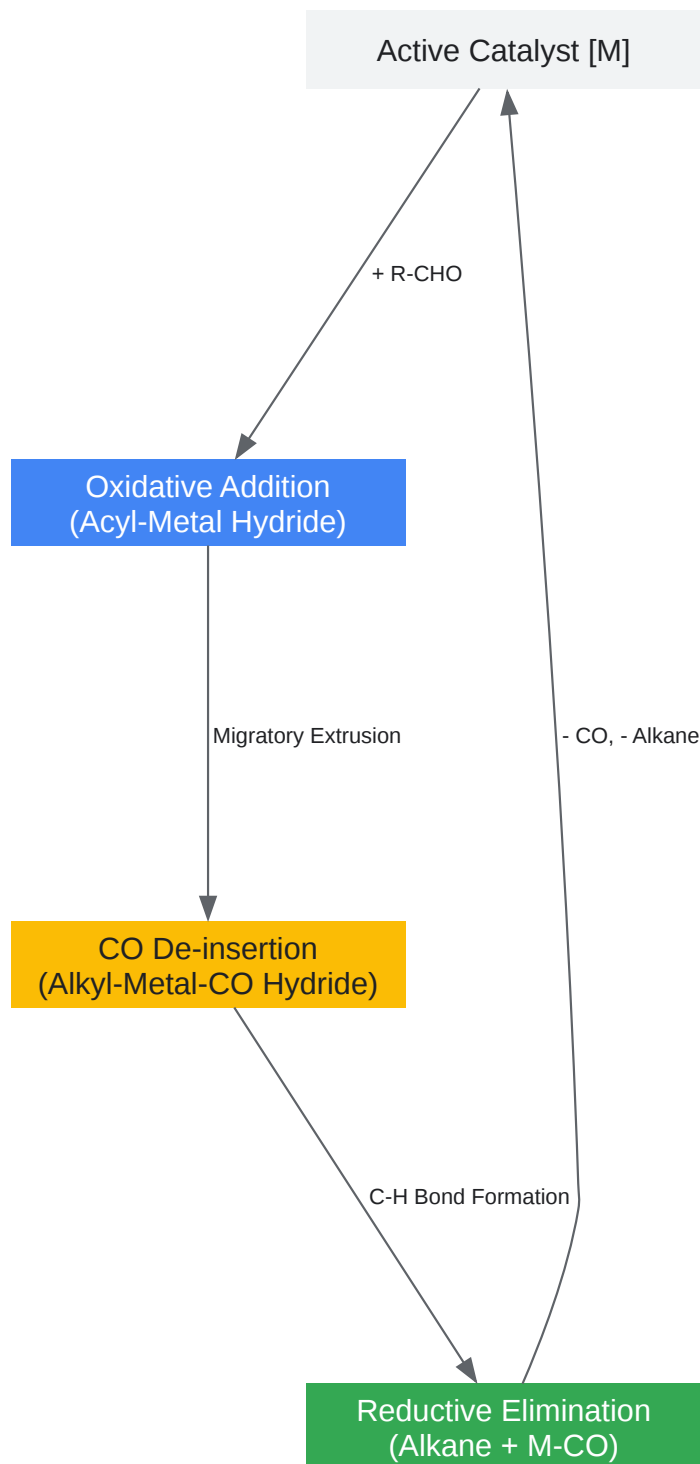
Active Catalyst [M]

+ R-CHO

Oxidative Addition
(Acyl-Metal Hydride)

Migratory Extrusion

- CO, - Alkane

CO De-insertion
(Alkyl-Metal-CO Hydride)

C-H Bond Formation

Reductive Elimination
(Alkane + M-CO)